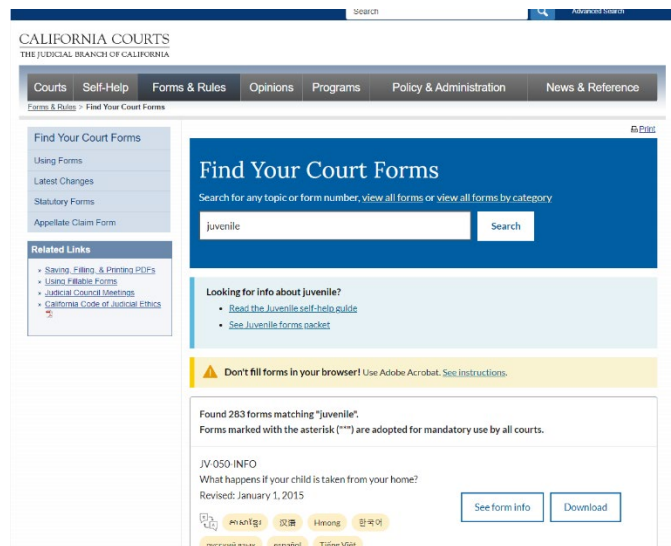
Search

Advanced Search

CALIFORNIA COURTS
THE JUDICIAL BRANCH OF CALIFORNIA

Courts
Self-Help
Forms & Rules
Opinions
Programs
Policy & Administration
News & Reference

Forms & Rules > Find Your Court Forms

Find Your Court Forms
Using Forms
Latest Changes
Statutory Forms
Appellate Claim Form

Related Links
Saving, Filling, & Printing PDFs
Using Fillable Forms
Judicial Council Meetings
California Code of Judicial Ethics

Print

Find Your Court Forms

Search for any topic or form number, view all forms or view all forms by category

juvenile

Search

Looking for info about juvenile?
Read the Juvenile self-help guide
See Juvenile forms packet

Don't fill forms in your browser! Use Adobe Acrobat. See instructions.

Found 283 forms matching "juvenile".
Forms marked with the asterisk (*) are adopted for mandatory use by all courts.

JV-050-INFO
What happens if your child is taken from your home?
Revised: January 1, 2015

See form info
Download

ភាសាខ្មែរ
汉语
Hmong
한국어
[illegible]
español
Tiếng Việt